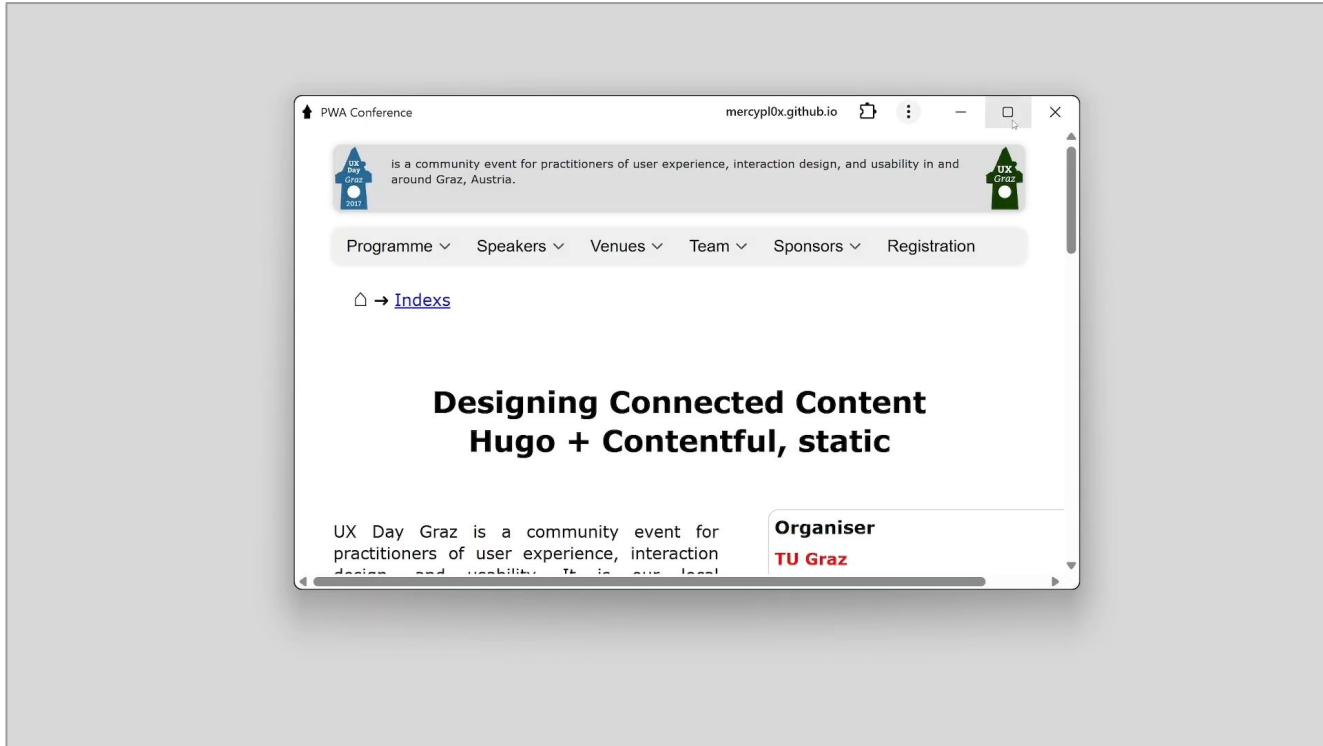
PWA Conference

mercypl0x.github.io

UX Day Graz 2017

is a community event for practitioners of user experience, interaction design, and usability in and around Graz, Austria.

UX Graz

Programme ﹀ Speakers ﹀ Venues ﹀ Team ﹀ Sponsors ﹀ Registration

⌂ → Indexs

Designing Connected Content
Hugo + Contentful, static

UX Day Graz is a community event for practitioners of user experience, interaction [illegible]

Organiser

TU Graz